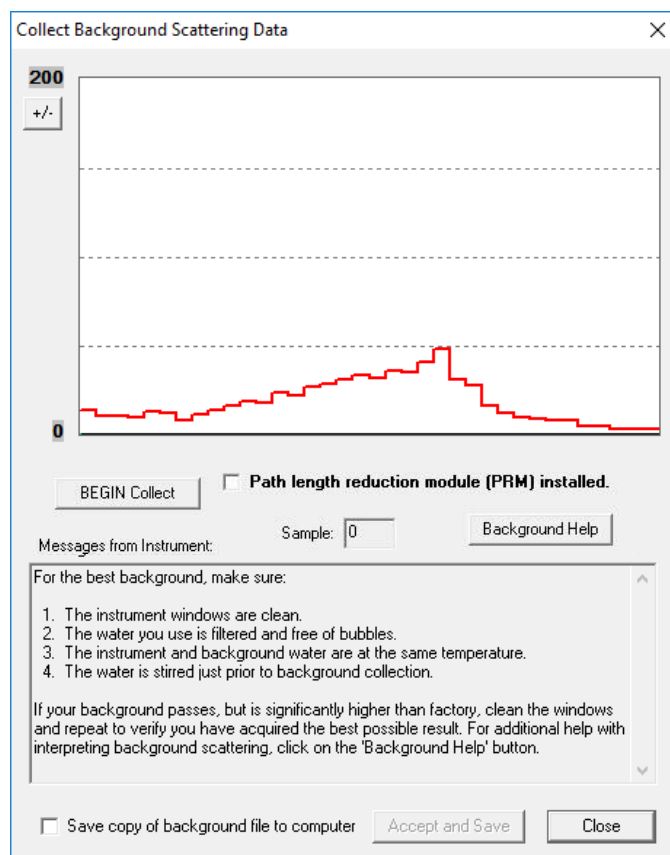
Collect Background Scattering Data

200

+/-

0

BEGIN Collect

Path length reduction module (PRM) installed.

Sample: 0

Background Help

Messages from Instrument:

For the best background, make sure:

1. The instrument windows are clean.
2. The water you use is filtered and free of bubbles.
3. The instrument and background water are at the same temperature.
4. The water is stirred just prior to background collection.

If your background passes, but is significantly higher than factory, clean the windows and repeat to verify you have acquired the best possible result. For additional help with interpreting background scattering, click on the 'Background Help' button.

Save copy of background file to computer

Accept and Save

Close